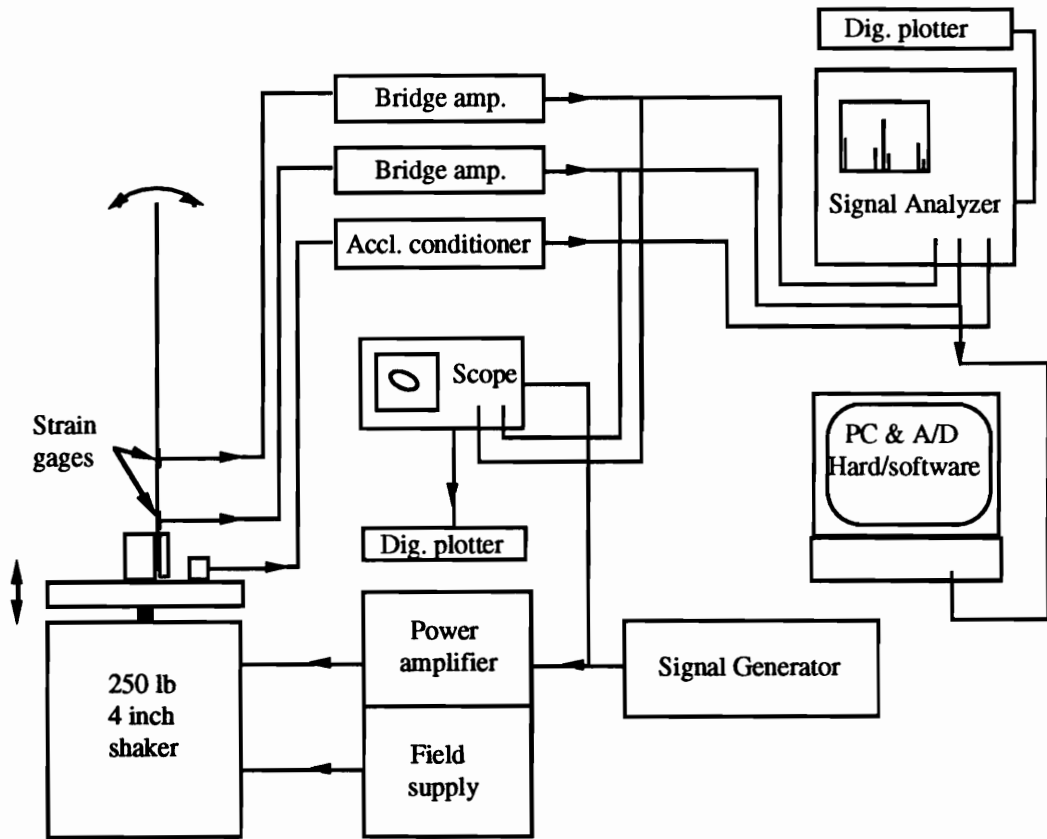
Dig. plotter

Bridge amp.

Bridge amp.

Signal Analyzer

Accl. conditioner

Scope

Strain gages

PC & A/D Hard/software

Dig. plotter

250 lb
4 inch
shaker

Power amplifier

Signal Generator

Field supply